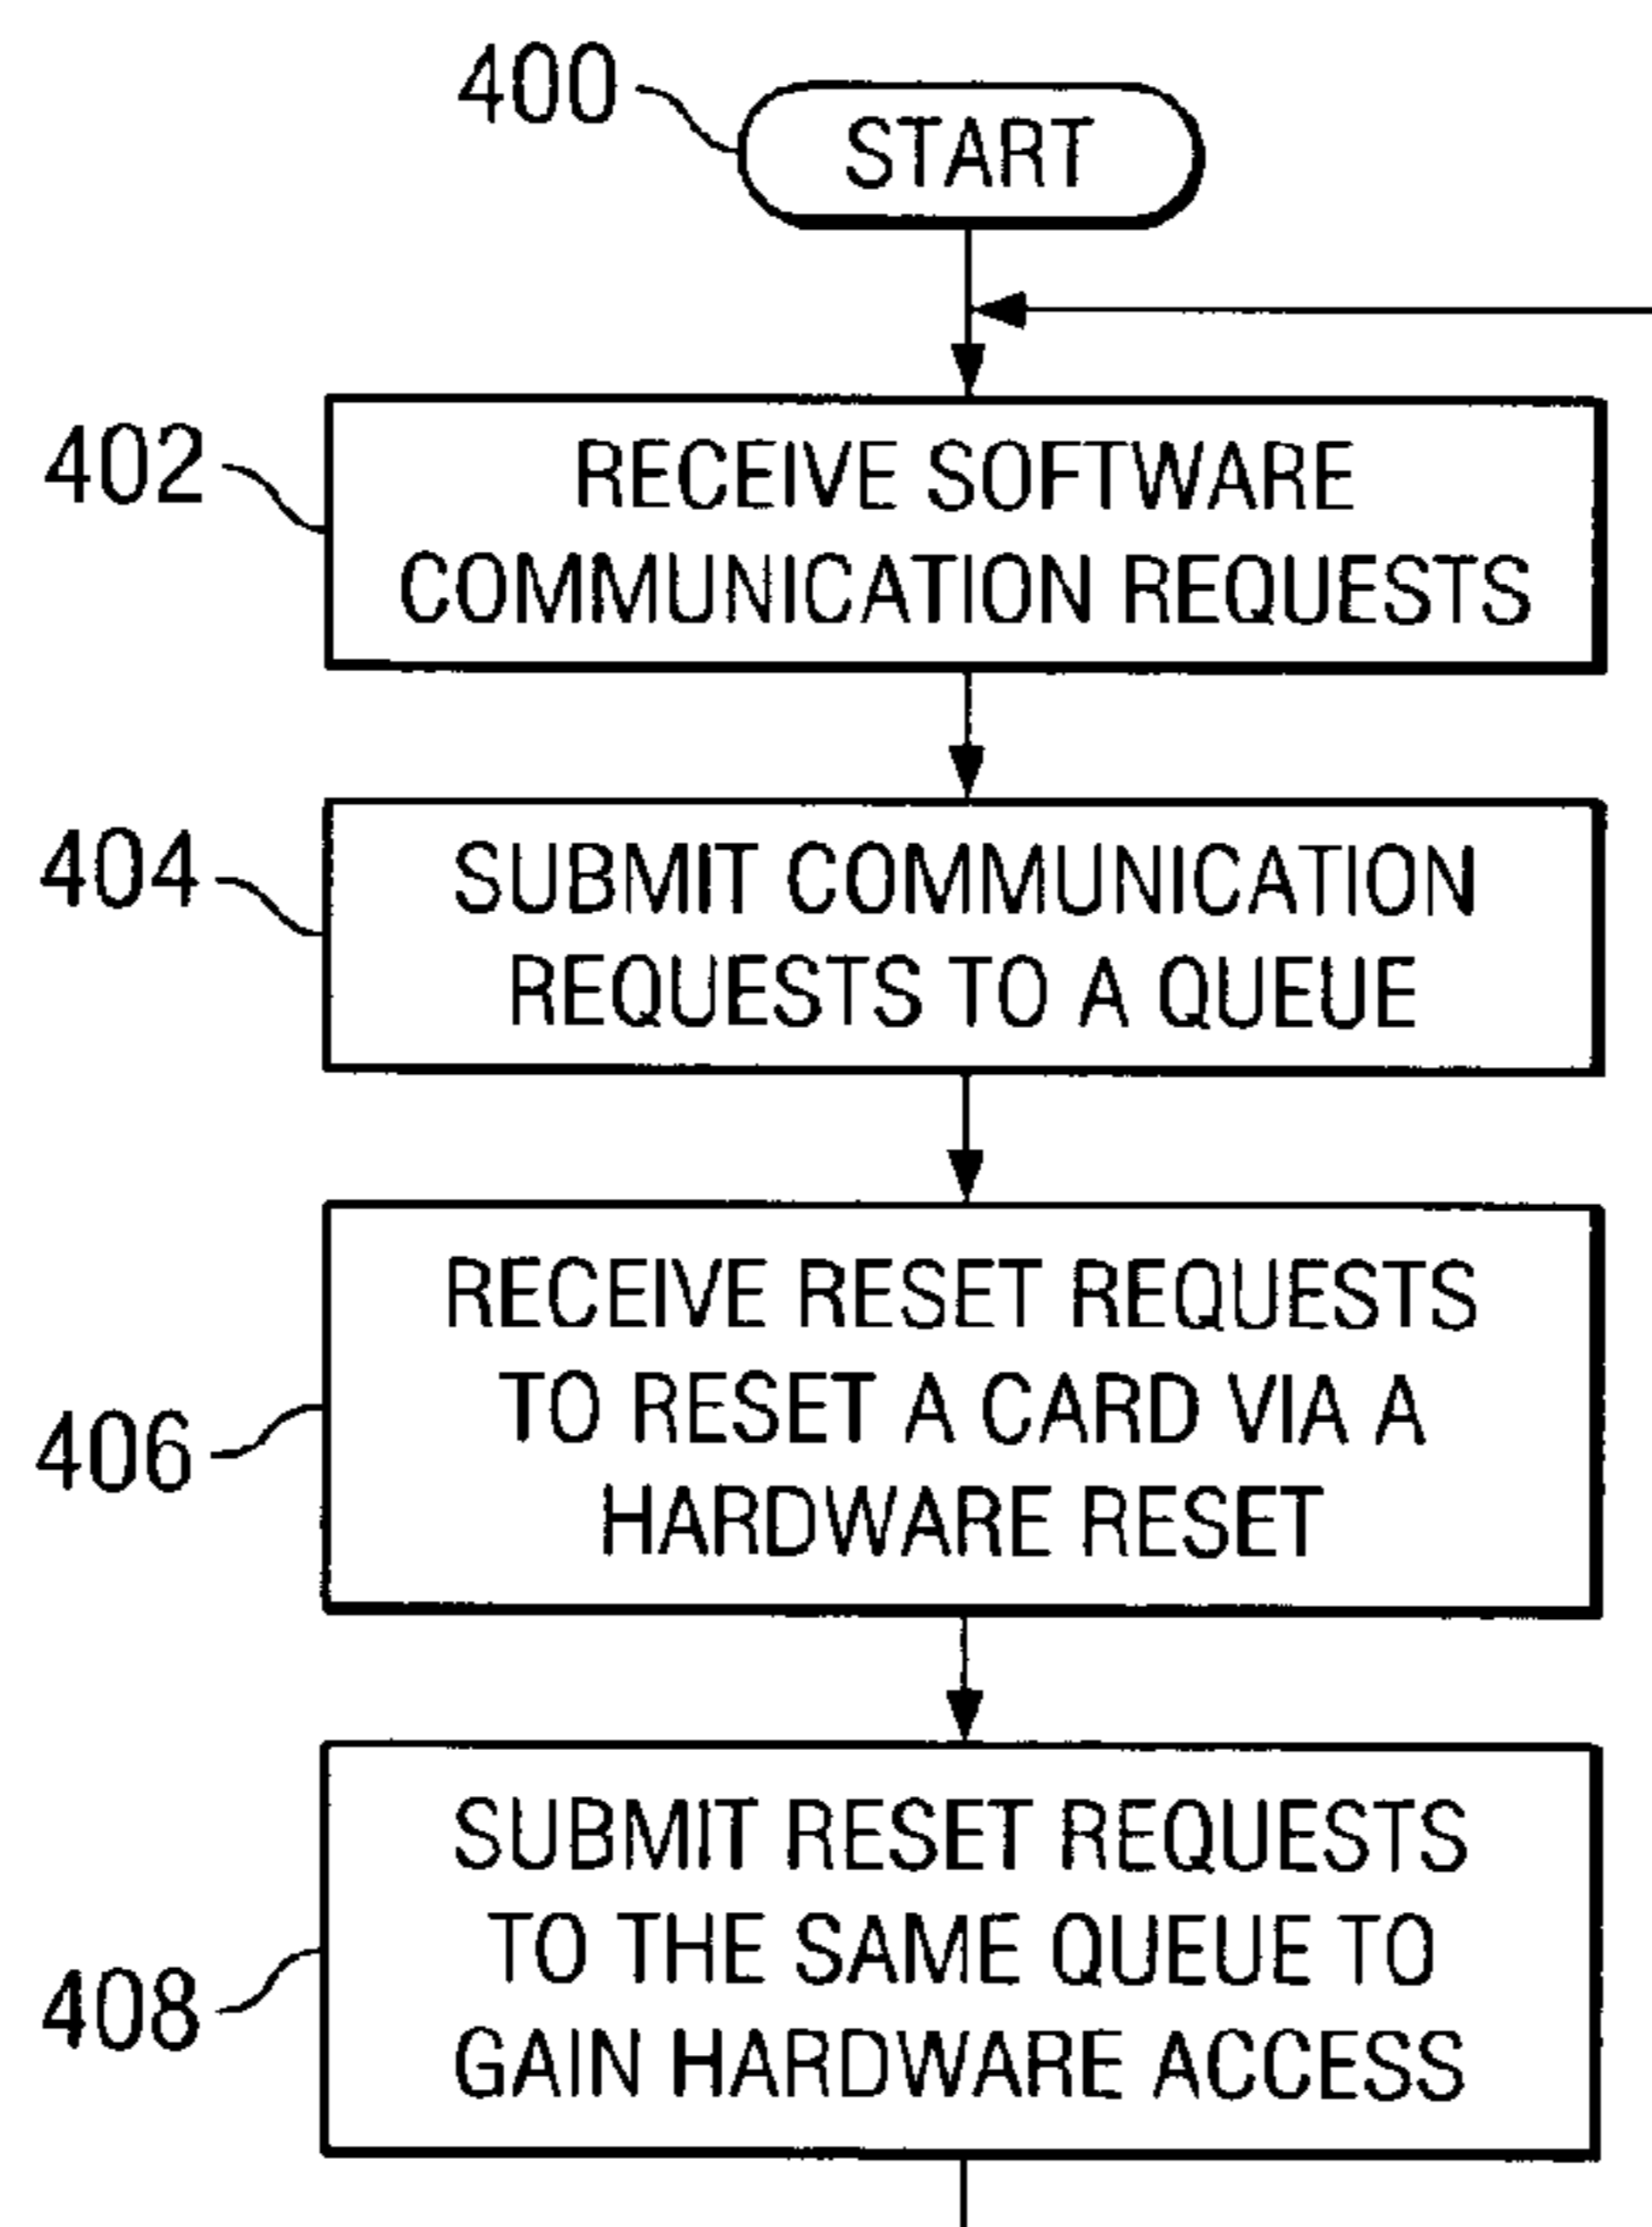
400
START

402
RECEIVE SOFTWARE COMMUNICATION REQUESTS

404
SUBMIT COMMUNICATION REQUESTS TO A QUEUE

406
RECEIVE RESET REQUESTS TO RESET A CARD VIA A HARDWARE RESET

408
SUBMIT RESET REQUESTS TO THE SAME QUEUE TO GAIN HARDWARE ACCESS